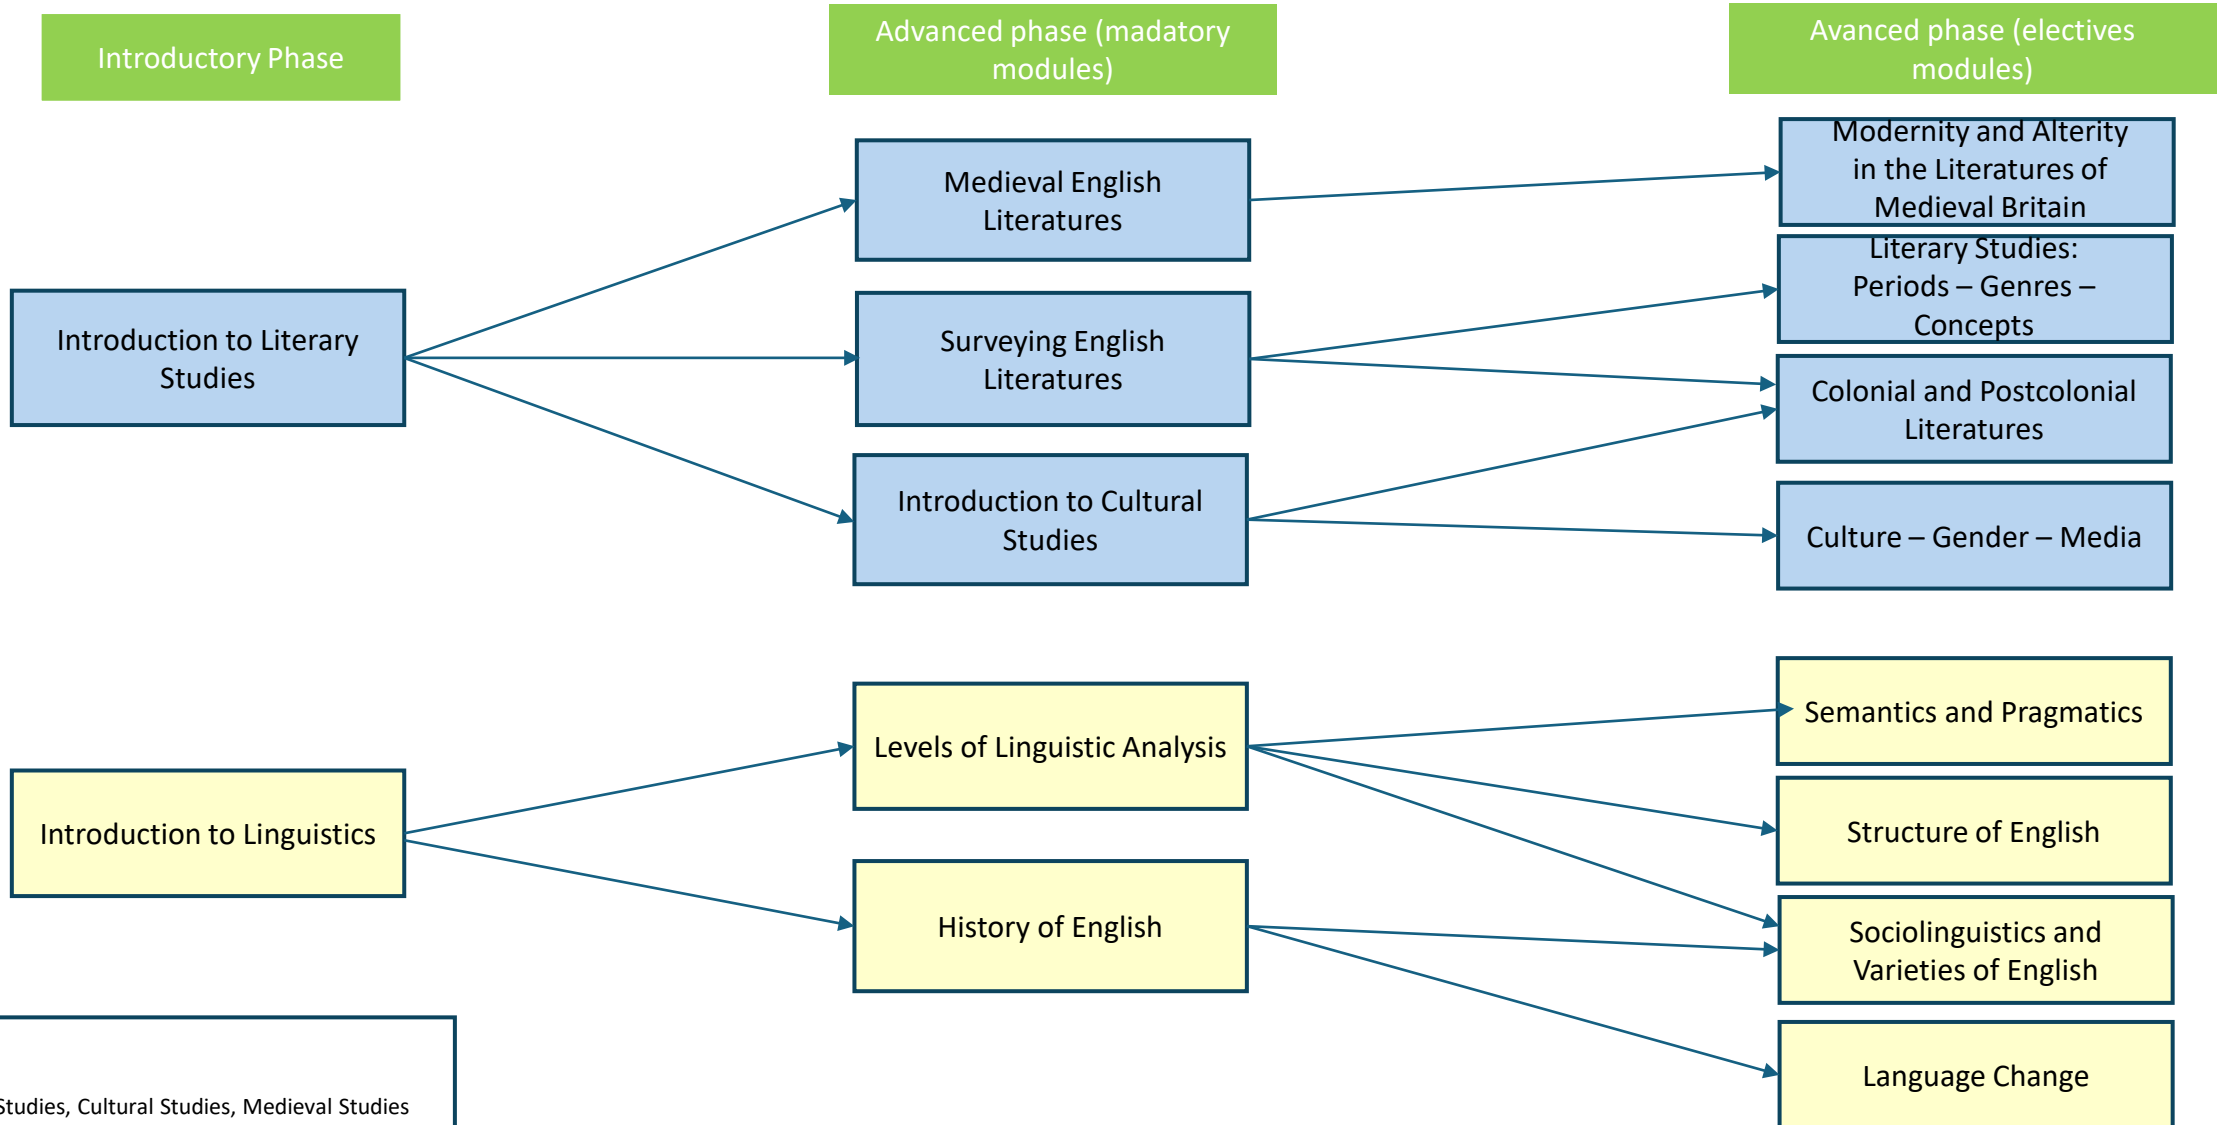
Introductory Phase

Advanced phase (madatory modules)

Avanced phase (electives modules)

Medieval English Literatures

Modernity and Alterity in the Literatures of Medieval Britain

Literary Studies: Periods – Genres – Concepts

Introduction to Literary Studies

Surveying English Literatures

Colonial and Postcolonial Literatures

Introduction to Cultural Studies

Culture – Gender – Media

Semantics and Pragmatics

Levels of Linguistic Analysis

Introduction to Linguistics

Structure of English

History of English

Sociolinguistics and Varieties of English

Language Change

Studies, Cultural Studies, Medieval Studies